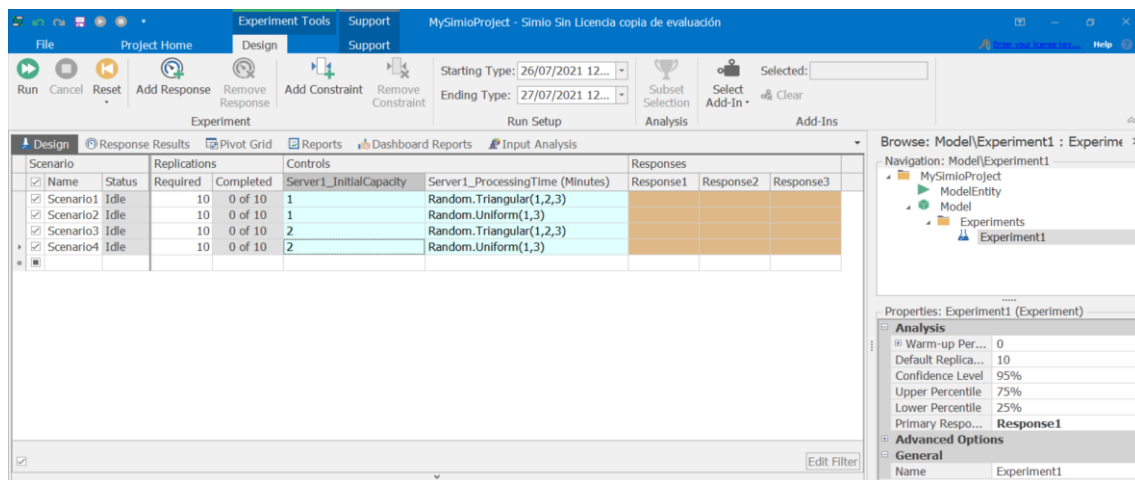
Experiment Tools Support MySimioProject - Simio Sin Licencia copia de evaluación

File Project Home Design Support Enter your license key... Help

Run Cancel Reset Add Response Remove Response Add Constraint Remove Constraint Starting Type: 26/07/2021 12... Ending Type: 27/07/2021 12... Subset Selection Select Add-In Selected: Clear

Experiment Run Setup Analysis Add-Ins

Design Response Results Pivot Grid Reports Dashboard Reports Input Analysis

| Scenario | | | Replications | | Controls | | Responses | | |
|---|---|---|---|---|---|---|---|---|---|
| | Name | Status | Required | Completed | Server1_InitialCapacity | Server1_ProcessingTime (Minutes) | Response1 | Response2 | Response3 |
| ☑ | Scenario1 | Idle | 10 | 0 of 10 | 1 | Random.Triangular(1,2,3) | | | |
| ☑ | Scenario2 | Idle | 10 | 0 of 10 | 1 | Random.Uniform(1,3) | | | |
| ☑ | Scenario3 | Idle | 10 | 0 of 10 | 2 | Random.Triangular(1,2,3) | | | |
| ☑ | Scenario4 | Idle | 10 | 0 of 10 | 2 | Random.Uniform(1,3) | | | |

Edit Filter

Browse: Model\Experiment1 : Experime

Navigation: Model\Experiment1
MySimioProject
ModelEntity
Model
Experiments
Experiment1

Properties: Experiment1 (Experiment)

| Analysis | |
|---|---|
| Warm-up Per... | 0 |
| Default Replica... | 10 |
| Confidence Level | 95% |
| Upper Percentile | 75% |
| Lower Percentile | 25% |
| Primary Respo... | Response1 |
| Advanced Options | |
| General | |
| Name | Experiment1 |